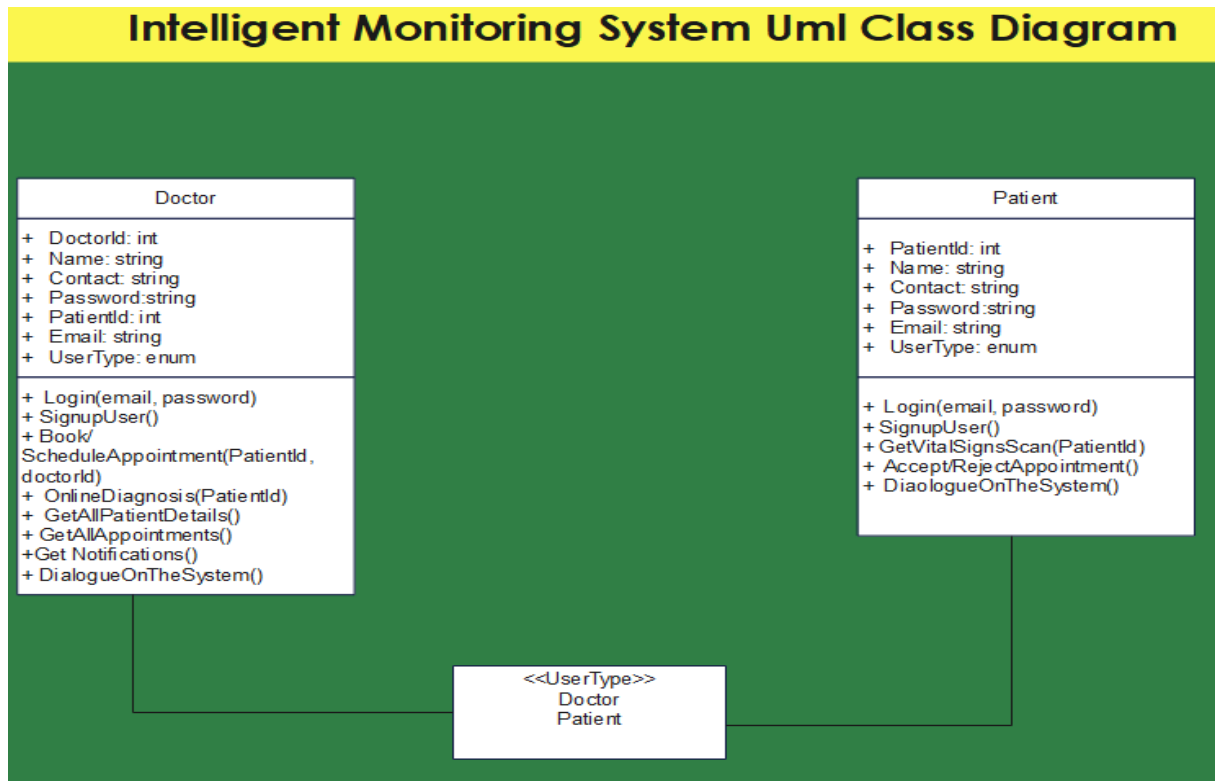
Intelligent Monitoring System Uml Class Diagram

Doctor

+ DoctorId: int
+ Name: string
+ Contact: string
+ Password:string
+ PatientId: int
+ Email: string
+ UserType: enum

+ Login(email, password)
+ SignupUser()
+ Book/ ScheduleAppointment(PatientId, doctorId)
+ OnlineDiagnosis(PatientId)
+ GetAllPatientDetails()
+ GetAllAppointments()
+Get Notifications()
+ DialogueOnTheSystem()

Patient

+ PatientId: int
+ Name: string
+ Contact: string
+ Password:string
+ Email: string
+ UserType: enum

+ Login(email, password)
+ SignupUser()
+ GetVitalSignsScan(PatientId)
+ Accept/RejectAppointment()
+ DialogueOnTheSystem()

<<UserType>>
Doctor
Patient